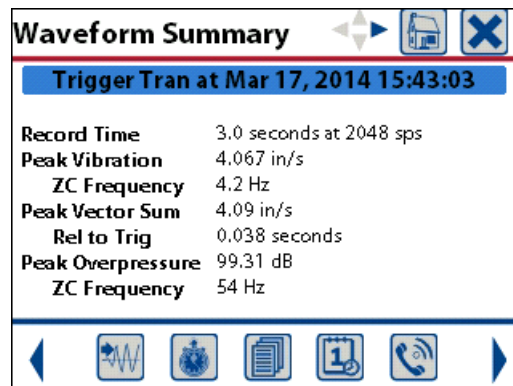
Waveform Summary

Trigger Tran at Mar 17, 2014 15:43:03

| | |
|---|---|
| Record Time | 3.0 seconds at 2048 sps |
| Peak Vibration | 4.067 in/s |
| ZC Frequency | 4.2 Hz |
| Peak Vector Sum | 4.09 in/s |
| Rel to Trig | 0.038 seconds |
| Peak Overpressure | 99.31 dB |
| ZC Frequency | 54 Hz |

1